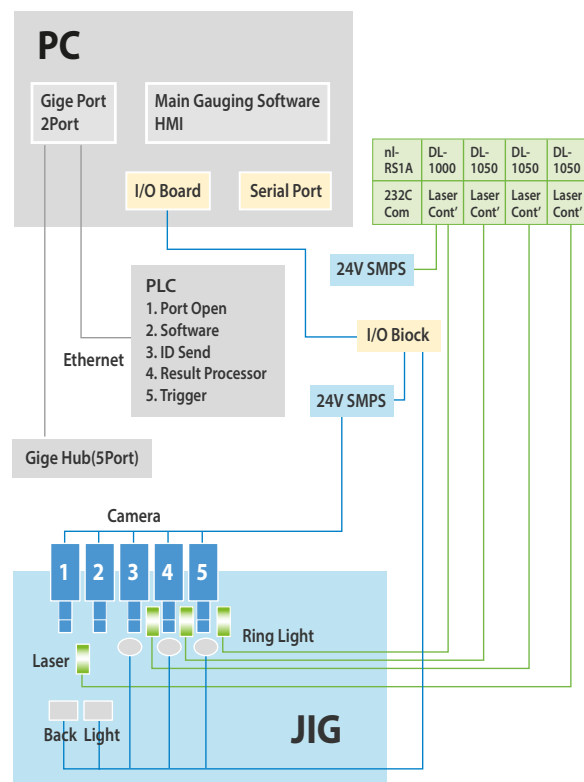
PC

Gige Port 2Port

Main Gauging Software HMI

I/O Board

Serial Port

| nl-RS1A | DL-1000 | DL-1050 | DL-1050 | DL-1050 |
|---|---|---|---|---|
| 232C Com | Laser Cont' | Laser Cont' | Laser Cont' | Laser Cont' |

24V SMPS

PLC
1. Port Open
2. Software
3. ID Send
4. Result Processor
5. Trigger

Ethernet

I/O Biock

24V SMPS

Gige Hub(5Port)

Camera

1 2 3 4 5

Ring Light

Laser

Back Light

JIG